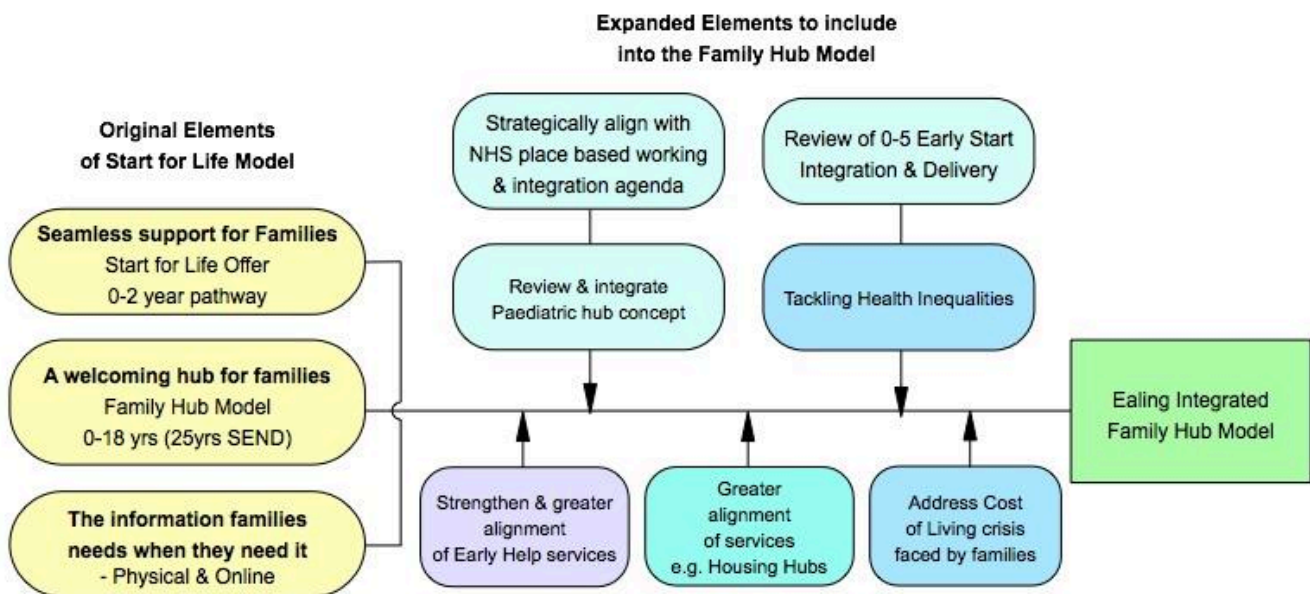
Expanded Elements to include into the Family Hub Model

Original Elements of Start for Life Model

Seamless support for Families
Start for Life Offer
0-2 year pathway

A welcoming hub for families
Family Hub Model
0-18 yrs (25yrs SEND)

The information families needs when they need it
- Physical & Online

Strategically align with NHS place based working & integration agenda

Review & integrate Paediatric hub concept

Review of 0-5 Early Start Integration & Delivery

Tackling Health Inequalities

Ealing Integrated Family Hub Model

Strengthen & greater alignment of Early Help services

Greater alignment of services e.g. Housing Hubs

Address Cost of Living crisis faced by families